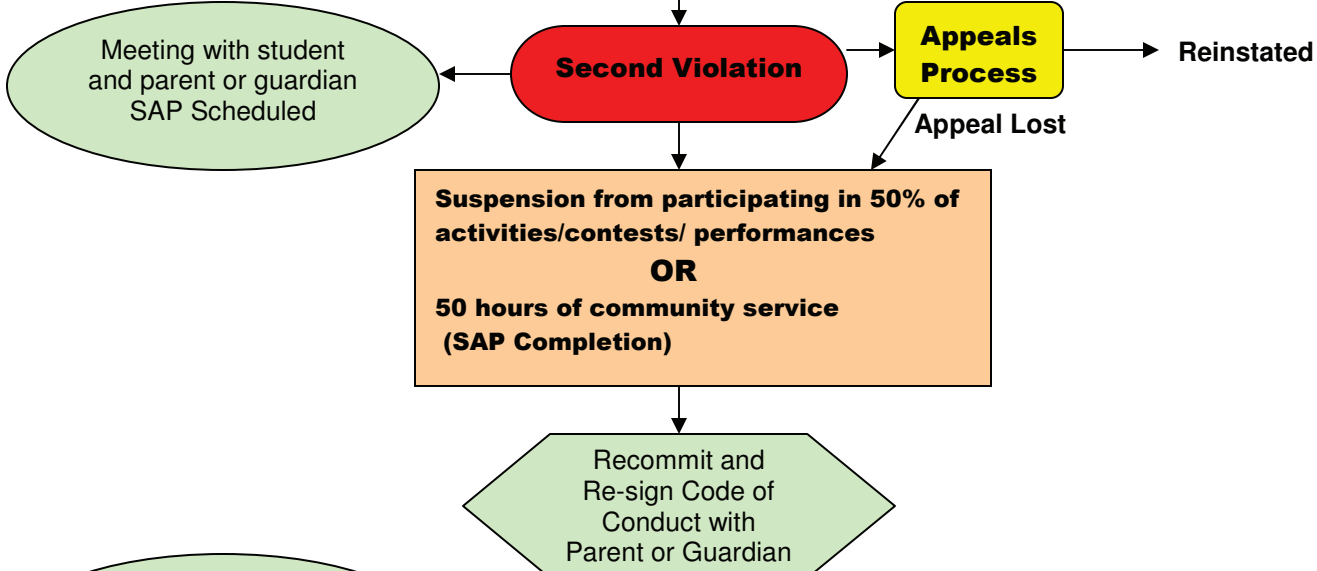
Meeting with student and parent or guardian SAP Scheduled

Second Violation

Appeals Process

Reinstated

Appeal Lost

Suspension from participating in 50% of activities/contests/ performances

OR

50 hours of community service
(SAP Completion)

Recommit and Re-sign Code of Conduct with Parent or Guardian